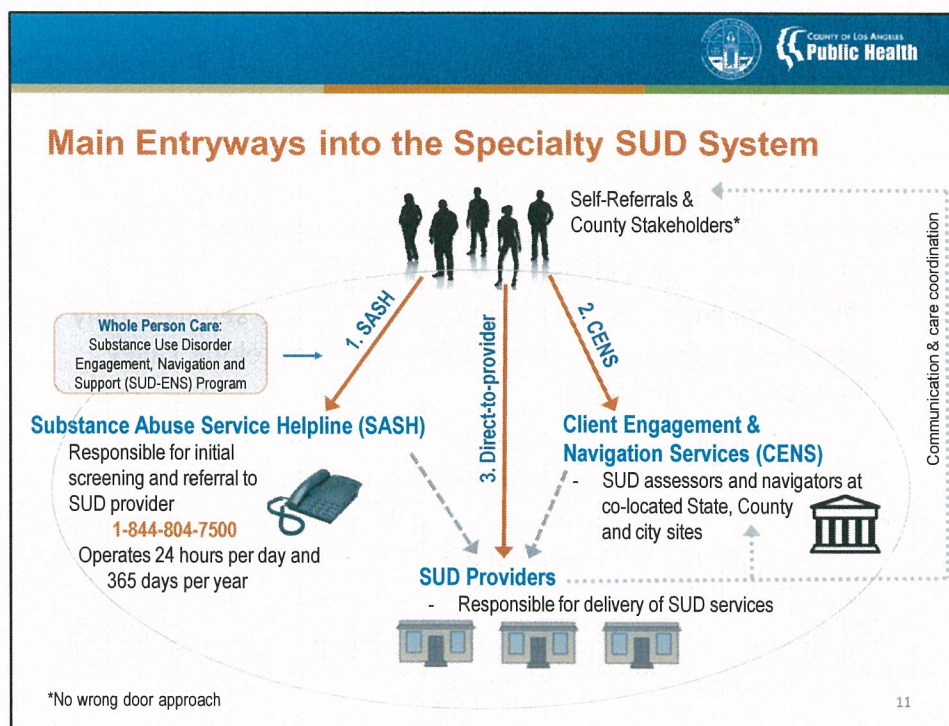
COUNTY OF LOS ANGELES
Public Health

Main Entryways into the Specialty SUD System

Self-Referrals & County Stakeholders*

Communication & care coordination

Whole Person Care: Substance Use Disorder Engagement, Navigation and Support (SUD-ENS) Program

1. SASH

3. Direct-to-provider

2. CENS

Substance Abuse Service Helpline (SASH)
Responsible for initial screening and referral to SUD provider
1-844-804-7500
Operates 24 hours per day and 365 days per year

Client Engagement & Navigation Services (CENS)
- SUD assessors and navigators at co-located State, County and city sites

SUD Providers
- Responsible for delivery of SUD services

*No wrong door approach

11